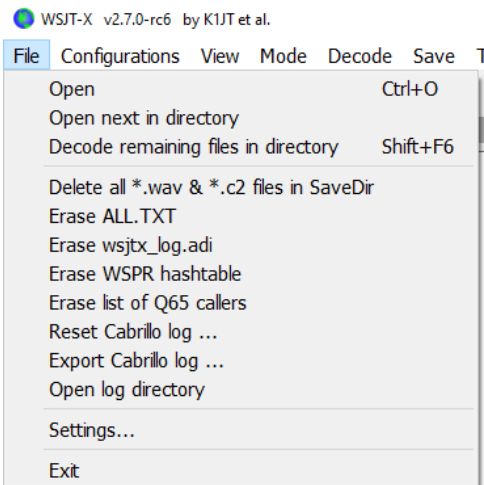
WSJT-X v2.7.0-rc6 by K1JT et al.

File Configurations View Mode Decode Save T

Open Ctrl+O
Open next in directory
Decode remaining files in directory Shift+F6

Delete all *.wav & *.c2 files in SaveDir
Erase ALL.TXT
Erase wsjtx_log.adi
Erase WSPR hashtable
Erase list of Q65 callers
Reset Cabrillo log ...
Export Cabrillo log ...
Open log directory

Settings...

Exit